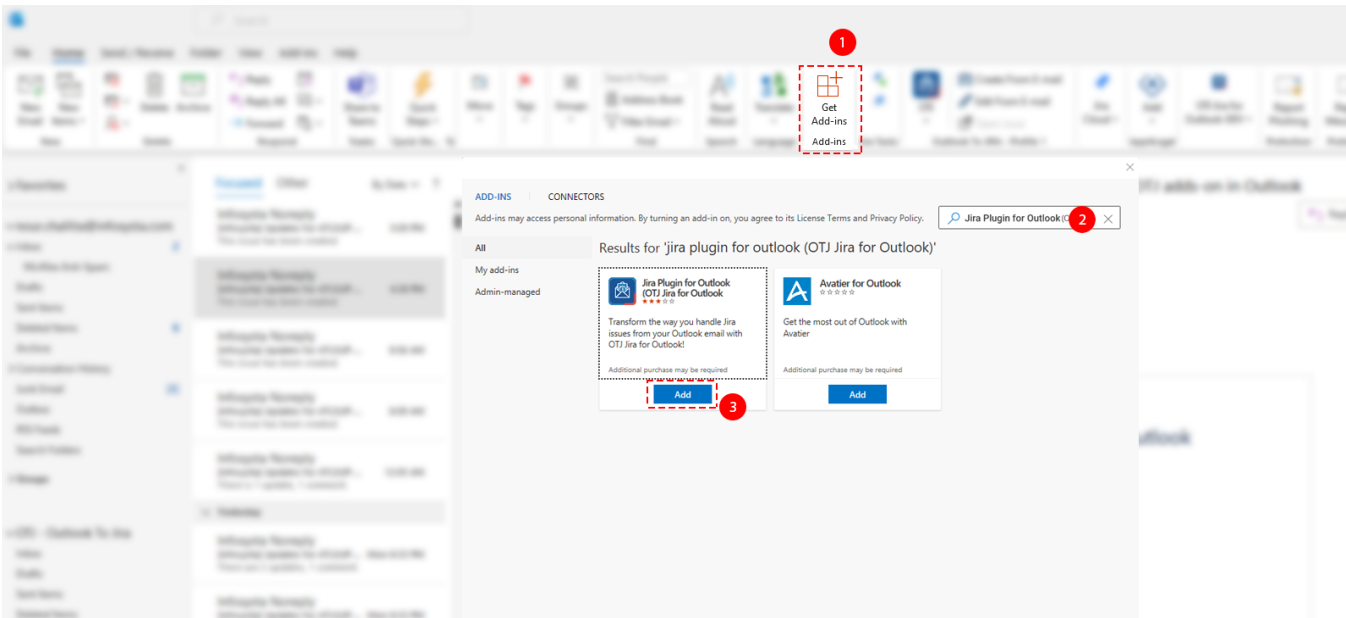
1

Get Add-ins

Add-ins

ADD-INS CONNECTORS

Add-ins may access personal information. By turning an add-in on, you agree to its License Terms and Privacy Policy.

Jira Plugin for Outlook (O

2

All

My add-ins

Admin-managed

Results for 'jira plugin for outlook (OTJ Jira for Outlook)'

Jira Plugin for Outlook (OTJ Jira for Outlook)

Transform the way you handle Jira issues from your Outlook email with OTJ Jira for Outlook!

Additional purchase may be required

Add

3

Avatier for Outlook

Get the most out of Outlook with Avatier

Additional purchase may be required

Add